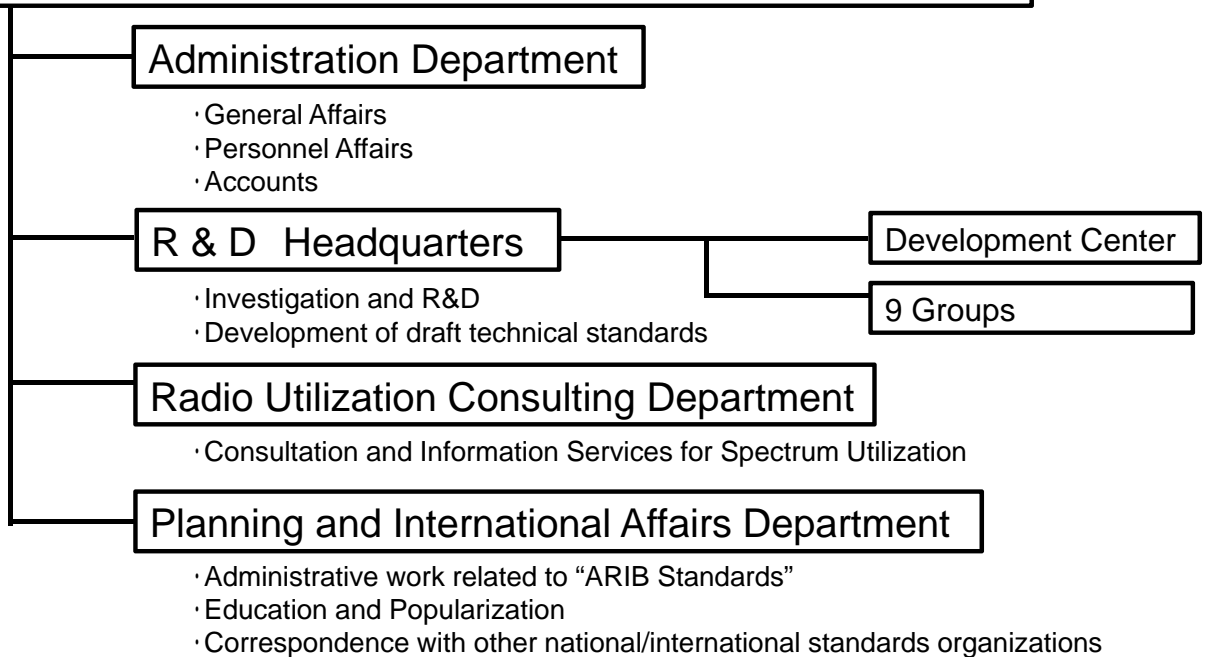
Administration Department

・General Affairs
・Personnel Affairs
・Accounts

R & D Headquarters

Development Center

9 Groups

・Investigation and R&D
・Development of draft technical standards

Radio Utilization Consulting Department

・Consultation and Information Services for Spectrum Utilization

Planning and International Affairs Department

・Administrative work related to “ARIB Standards”
・Education and Popularization
・Correspondence with other national/international standards organizations